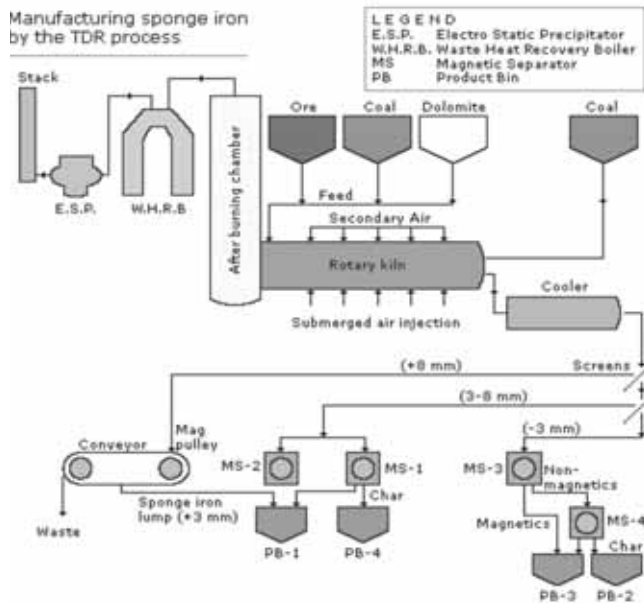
Manufacturing sponge iron by the TDR process

LEGEND
E.S.P. Electro Static Precipitator
W.H.R.B. Waste Heat Recovery Boiler
MS Magnetic Separator
PB Product Bin

Stack
E.S.P.
W.H.R.B
After burning chamber
Ore
Coal
Dolomite
Coal
Feed
Secondary Air
Rotary kiln
Submerged air injection
Cooler
Screens
(+8 mm)
(3-8 mm)
(-3 mm)
Conveyor
Mag pulley
MS-2
MS-1
MS-3
Non-magnetics
Char
Sponge iron lump (+3 mm)
Waste
PB-1
PB-4
Magnetics
MS-4
Char
PB-3
PB-2